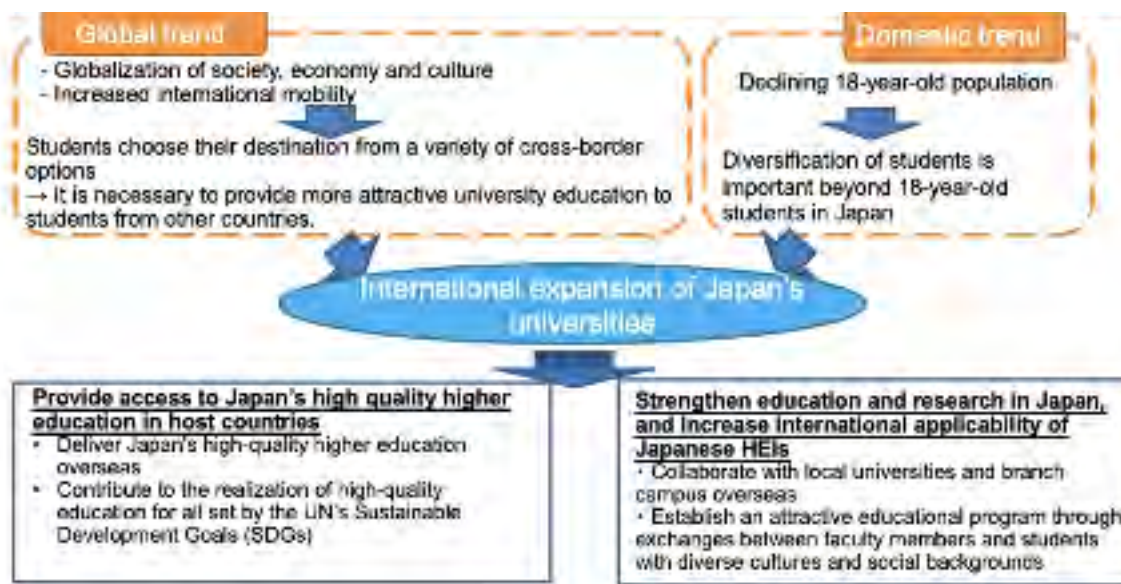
Global trend

- Globalization of society, economy and culture
- Increased international mobility

Students choose their destination from a variety of cross-border options
→ It is necessary to provide more attractive university education to students from other countries.

Domestic trend

Declining 18-year-old population

Diversification of students is important beyond 18-year-old students in Japan

International expansion of Japan's universities

Provide access to Japan's high quality higher education in host countries
• Deliver Japan's high-quality higher education overseas
• Contribute to the realization of high-quality education for all set by the UN's Sustainable Development Goals (SDGs)

Strengthen education and research in Japan, and increase international applicability of Japanese HEIs
・Collaborate with local universities and branch campus overseas
・Establish an attractive educational program through exchanges between faculty members and students with diverse cultures and social backgrounds